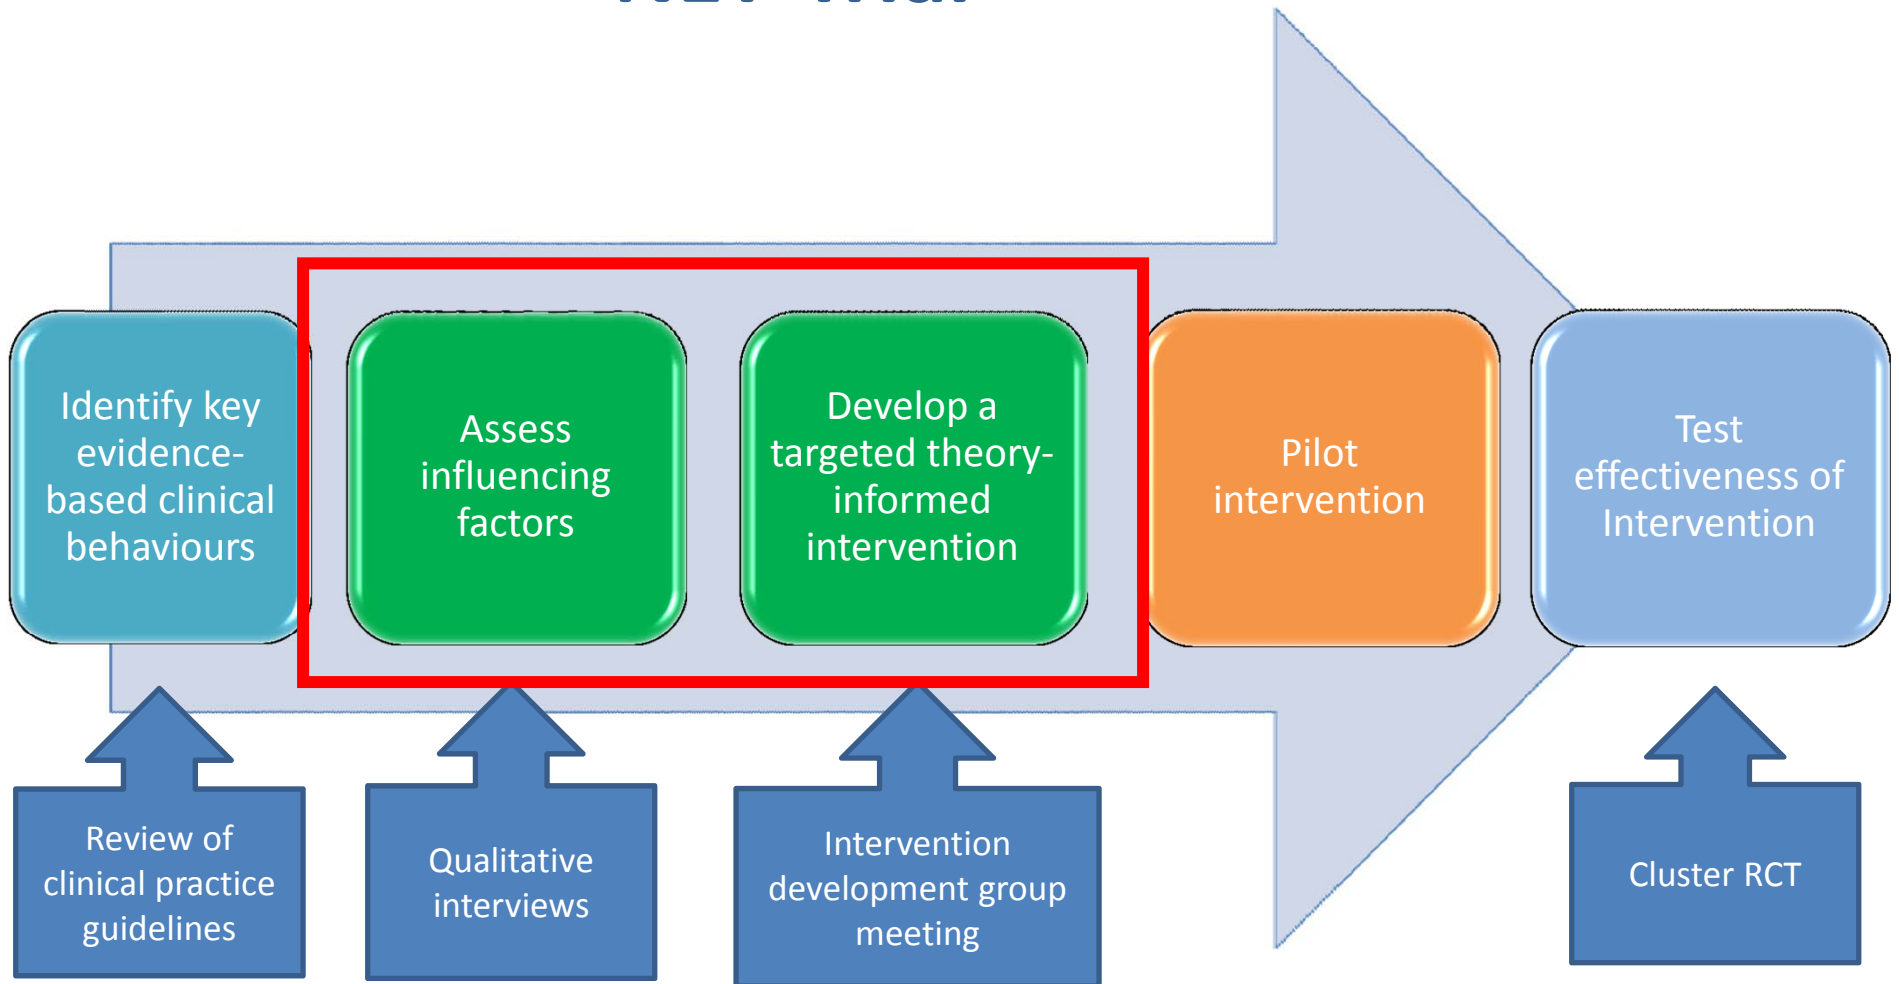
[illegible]

Identify key evidence-based clinical behaviours

Assess influencing factors

Develop a targeted theory-informed intervention

Pilot intervention

Test effectiveness of Intervention

Review of clinical practice guidelines

Qualitative interviews

Intervention development group meeting

Cluster RCT